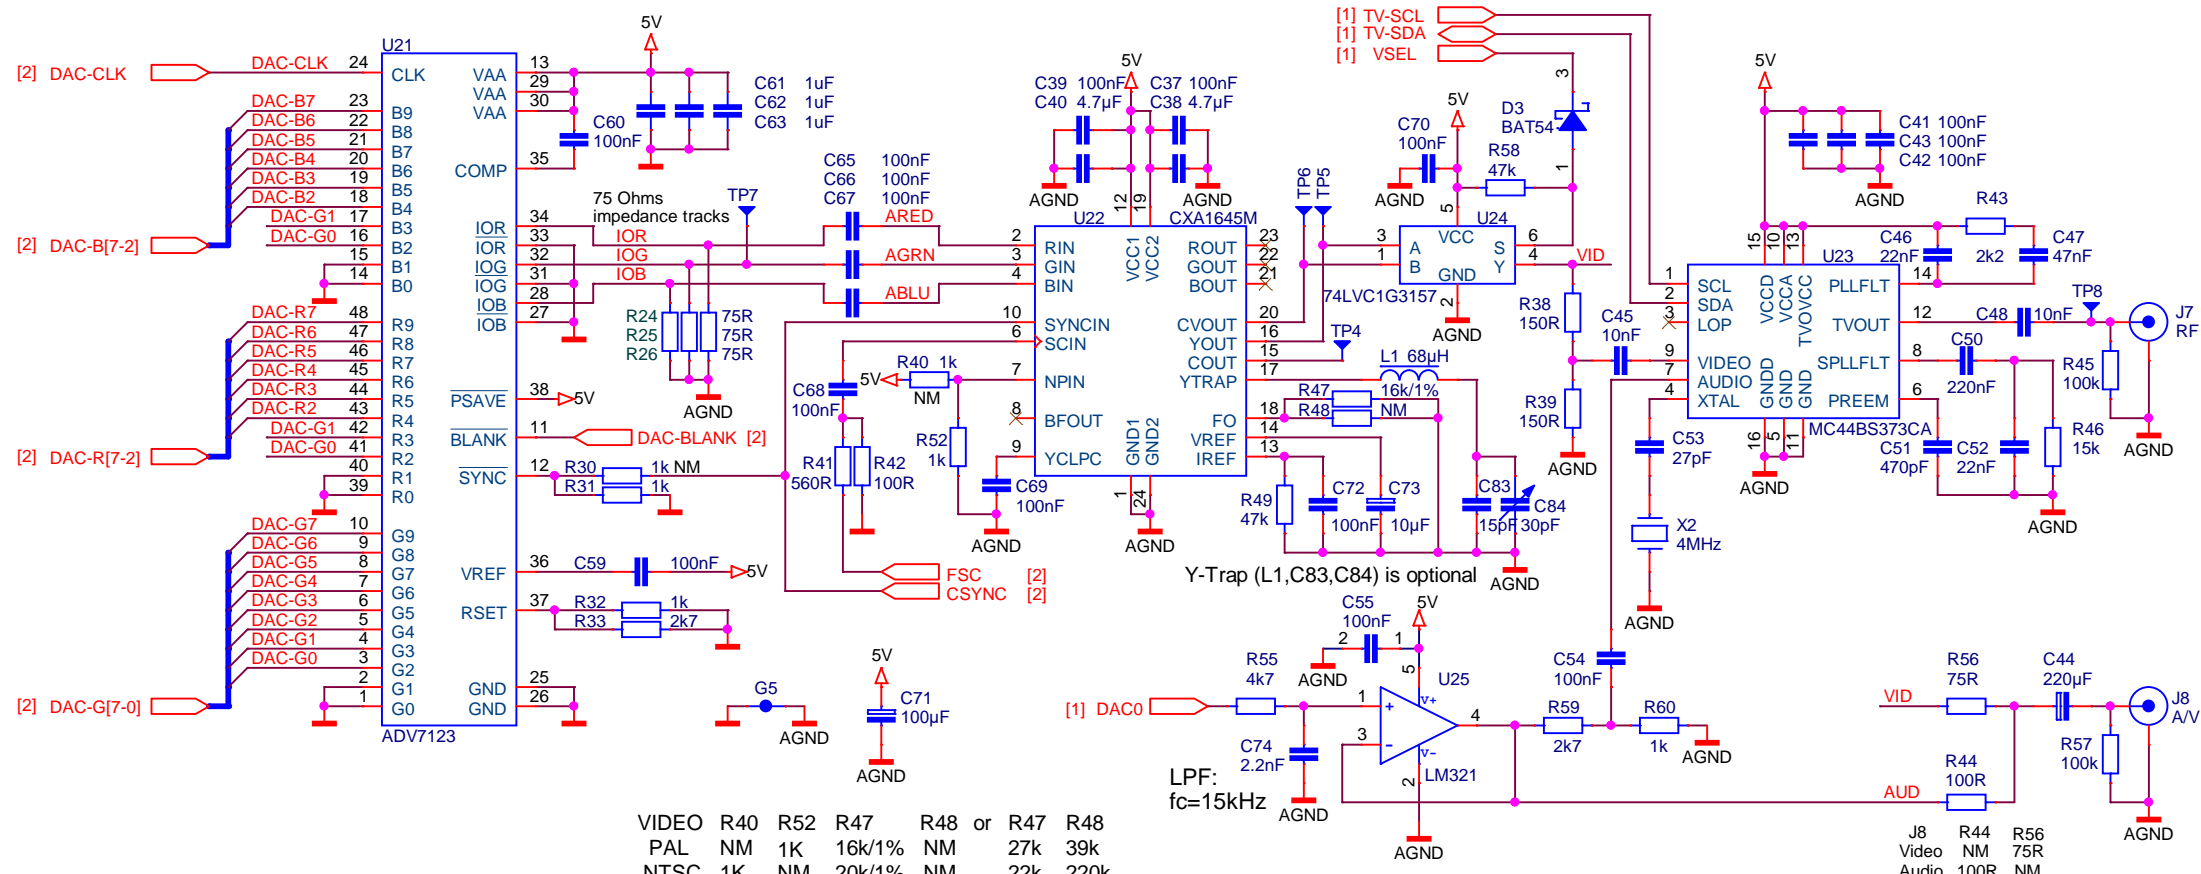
[2] DAC-CLK
DAC-CLK 24
U21
CLK
VAA 13
VAA 29
VAA 30
5V
C61 1uF
C62 1uF
C63 1uF
C60 100nF
COMP 35
DAC-B7 23 B9
DAC-B6 22 B8
DAC-B5 21 B7
DAC-B4 20 B6
DAC-B3 19 B5
DAC-B2 18 B4
DAC-G1 17 B3
DAC-G0 16 B2
[2] DAC-B[7-2]
15 B1
14 B0
IOR 34
IOR 33
IOG 32
IOG 31
IOB 28
IOB 27
75 Ohms impedance tracks
TP7
IOR
IOG
IOB
R24 75R
R25 75R
R26 75R
AGND
C65 100nF
C66 100nF
C67 100nF
ARED
AGRN
ABLU
DAC-R7 48 R9
DAC-R6 47 R8
DAC-R5 46 R7
DAC-R4 45 R6
DAC-R3 44 R5
DAC-R2 43 R4
DAC-G1 42 R3
DAC-G0 41 R2
[2] DAC-R[7-2]
40 R1
39 R0
PSAVE 38 5V
BLANK 11 DAC-BLANK [2]
SYNC 12
R30 1k NM
R31 1k
DAC-G7 10 G9
DAC-G6 9 G8
DAC-G5 8 G7
DAC-G4 7 G6
DAC-G3 6 G5
DAC-G2 5 G4
DAC-G1 4 G3
DAC-G0 3 G2
2 G1
1 G0
[2] DAC-G[7-0]
VREF 36 C59 100nF 5V
RSET 37 R32 1k
R33 2k7
GND 25
GND 26
ADV7123
G5
AGND
5V
C71 100µF
AGND
C68 100nF
5V
R40 1k NM
R41 560R
R42 100R
R52 1k
C69 100nF
AGND
FSC [2]
CSYNC [2]
5V
C39 100nF
C40 4.7µF
C37 100nF
C38 4.7µF
AGND
AGND
U22
CXA1645M
12 19
2 RIN ROUT 23
3 GIN GOUT 22
4 BIN BOUT 21
VCC1 VCC2
10 SYNCIN CVOUT 20
6 SCIN YOUT 16
7 NPIN COUT 15
YTRAP 17
8 BFOUT FO 18
VREF 14
9 YCLPC IREF 13
GND1 GND2
1 24
AGND
TP6 TP5
TP4
[1] TV-SCL
[1] TV-SDA
[1] VSEL
5V
C70 100nF
AGND
R58 47k
D3 BAT54
3 1
5
U24
VCC
3 A S 6
1 B Y 4
GND 2
74LVC1G3157
AGND
VID
R38 150R
R39 150R
AGND
C45 10nF
L1 68µH
R47 16k/1%
R48 NM
R49 47k
C72 100nF
C73 10µF
C83 15pF
C84 30pF
AGND
Y-Trap (L1,C83,C84) is optional
C53 27pF
X2 4MHz
AGND
5V
C41 100nF
C43 100nF
C42 100nF
AGND
R43 2k2
C46 22nF
C47 47nF
15 10 13
U23
1 SCL PLLFLT 14
2 SDA
3 LOP TVOUT 12
VCCD VCCA TVOVCC
9 VIDEO SPLLFLT 8
7 AUDIO
4 XTAL PREEM 6
GNDD GND GND
16 5 11
MC44BS373CA
AGND
C48 10nF
TP8
J7 RF
C50 220nF
R45 100k
R46 15k
C51 470pF
C52 22nF
AGND
AGND
C55 100nF
5V
2 1
AGND
5
U25
[1] DAC0
R55 4k7
C74 2.2nF
AGND
LPF: fc=15kHz
1 + V+
3 - V-
4
2
LM321
AGND
C54 100nF
R59 2k7
R60 1k
AGND
VID
R56 75R
C44 220µF
J8 A/V
R57 100k
AUD
R44 100R
AGND
J8 Video Audio
R44 NM 100R
R56 75R NM
VIDEO R40 R52 R47 R48 or R47 R48
PAL NM 1K 16k/1% NM 27k 39k
NTSC 1K NM 20k/1% NM 22k 220k